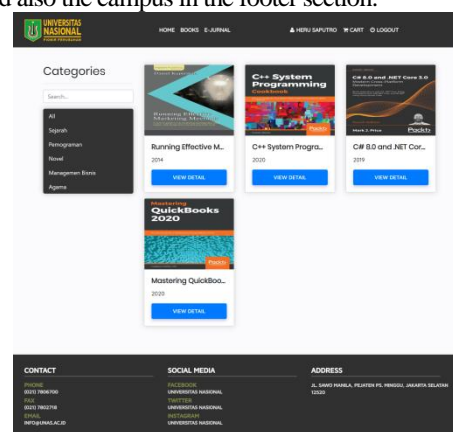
d also the campus in the footer section.

UNIVERSITAS NASIONAL

HOME BOOKS E-JURNAL

HERU SAPUTRO CART LOGOUT

Categories

Search...

All

Sejarah

Pemograman

Novel

Managemen Bisnis

Agama

Running Effective Marketing Meetings

Running Effective M...

2014

VIEW DETAIL

C++ System Programming Cookbook

C++ System Progra...

2020

VIEW DETAIL

C# 8.0 and .NET Core 3.0

Mark J. Price

C# 8.0 and .NET Cor...

2019

VIEW DETAIL

Mastering QuickBooks 2020

Mastering QuickBoo...

2020

VIEW DETAIL

CONTACT

PHONE

(021) 7806700

FAX

(021) 7802718

EMAIL

INFO@UNAS.AC.ID

SOCIAL MEDIA

FACEBOOK

UNIVERSITAS NASIONAL

TWITTER

UNIVERSITAS NASIONAL

INSTAGRAM

UNIVERSITAS NASIONAL

ADDRESS

JL. SAWO MANILA, PEJATEN PS. MINGGU, JAKARTA SELATAN 12520